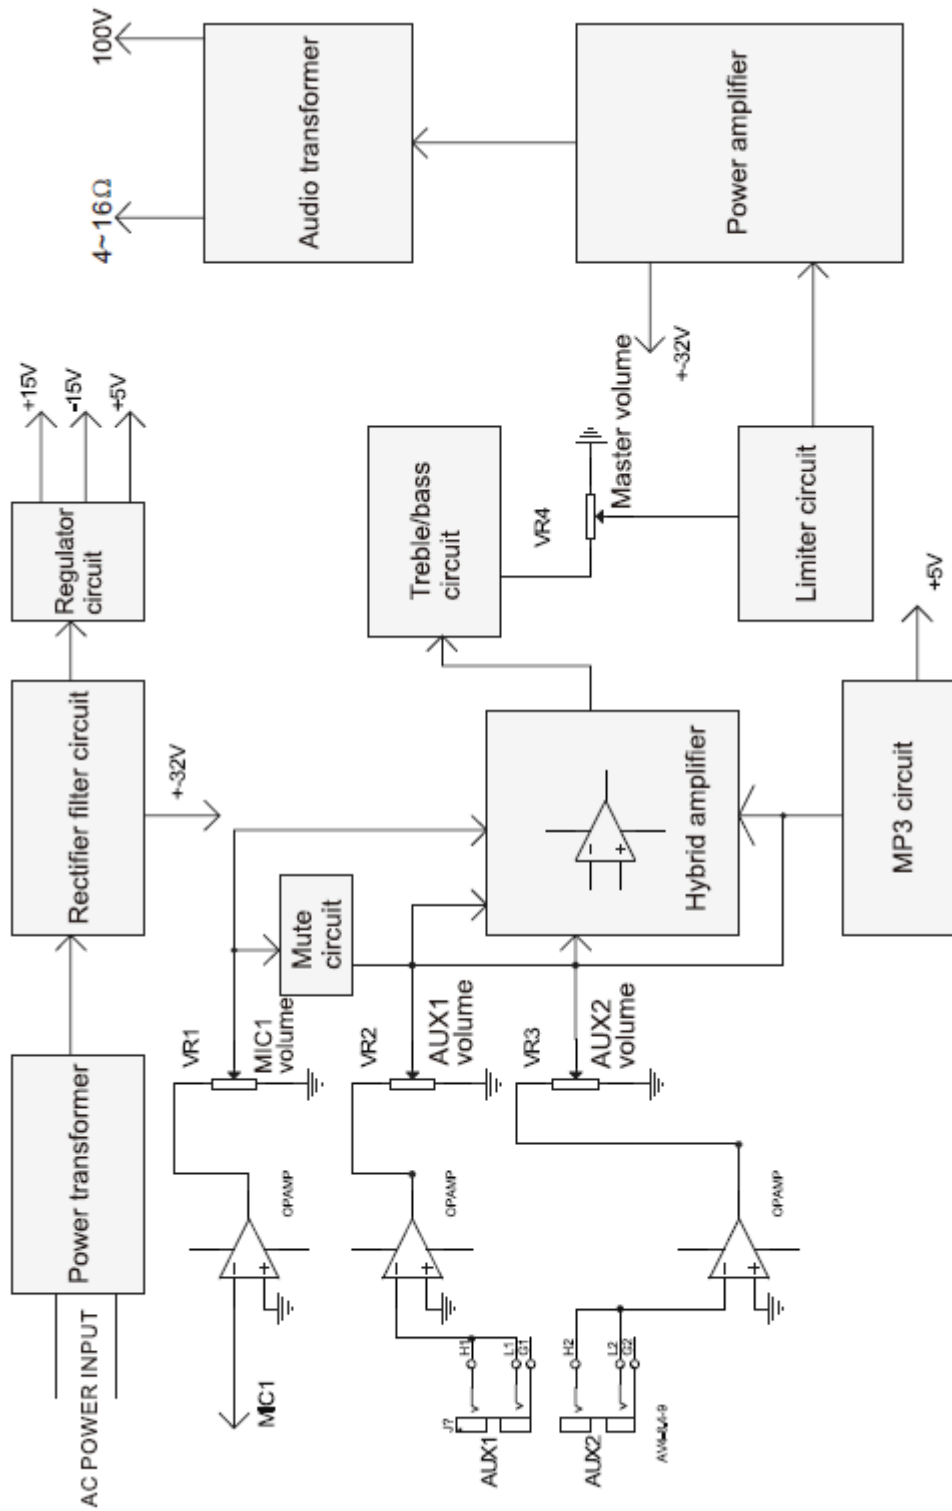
100V
4~16Ω
Audio transformer
Power amplifier
+15V
-15V
+5V
Regulator circuit
Rectifier filter circuit
+-32V
Treble/bass circuit
VR4
Master volume
+-32V
Limiter circuit
+5V
MP3 circuit
Hybrid amplifier
Mute circuit
Power transformer
AC POWER INPUT
VR1
MIC1 volume
VR2
AUX1 volume
VR3
AUX2 volume
OPAMP
OPAMP
OPAMP
MIC1
J7
AUX1
H1
L1
G1
AUX2
H2
L2
G2
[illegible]